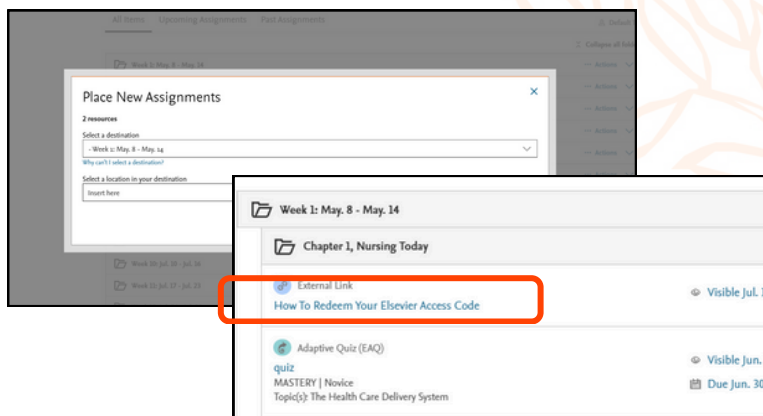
All Items Upcoming Assignments Past Assignments

Default

Week 1: May. 8 - May. 14

Collapse all fol

— Actions

— Actions

— Actions

— Actions

— Actions

— Actions

Place New Assignments

×

2 resources

Select a destination

- Week 1: May. 8 - May. 14

Why can't I select a destination?

Select a location in your destination

Insert here

Week 10: Jul. 10 - Jul. 16

Week 11: Jul. 17 - Jul. 23

Week 1: May. 8 - May. 14

Chapter 1, Nursing Today

External Link

How To Redeem Your Elsevier Access Code

Visible Jul. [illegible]

Adaptive Quiz (EAQ)

quiz

MASTERY | Novice

Topic(s): The Health Care Delivery System

Visible Jun. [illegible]

Due Jun. 30 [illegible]